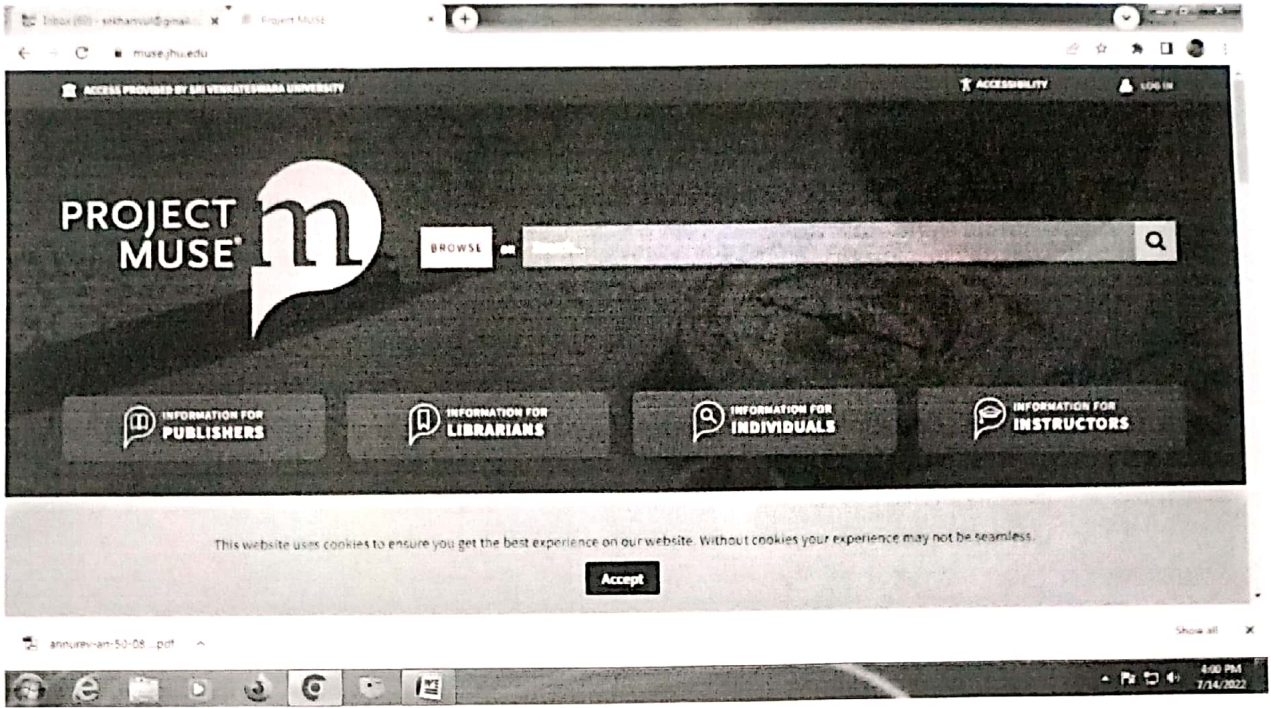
Inbox (60) - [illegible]@gmail.c ×
Project Muse ×
muse.jhu.edu

ACCESS PROVIDED BY SRI VENKATESWARA UNIVERSITY
ACCESSIBILITY
LOG IN

PROJECT MUSE®

BROWSE or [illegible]

INFORMATION FOR PUBLISHERS
INFORMATION FOR LIBRARIANS
INFORMATION FOR INDIVIDUALS
INFORMATION FOR INSTRUCTORS

This website uses cookies to ensure you get the best experience on our website. Without cookies your experience may not be seamless.

Accept

annurev-an-50-08....pdf
Show all

4:00 PM
7/14/2022